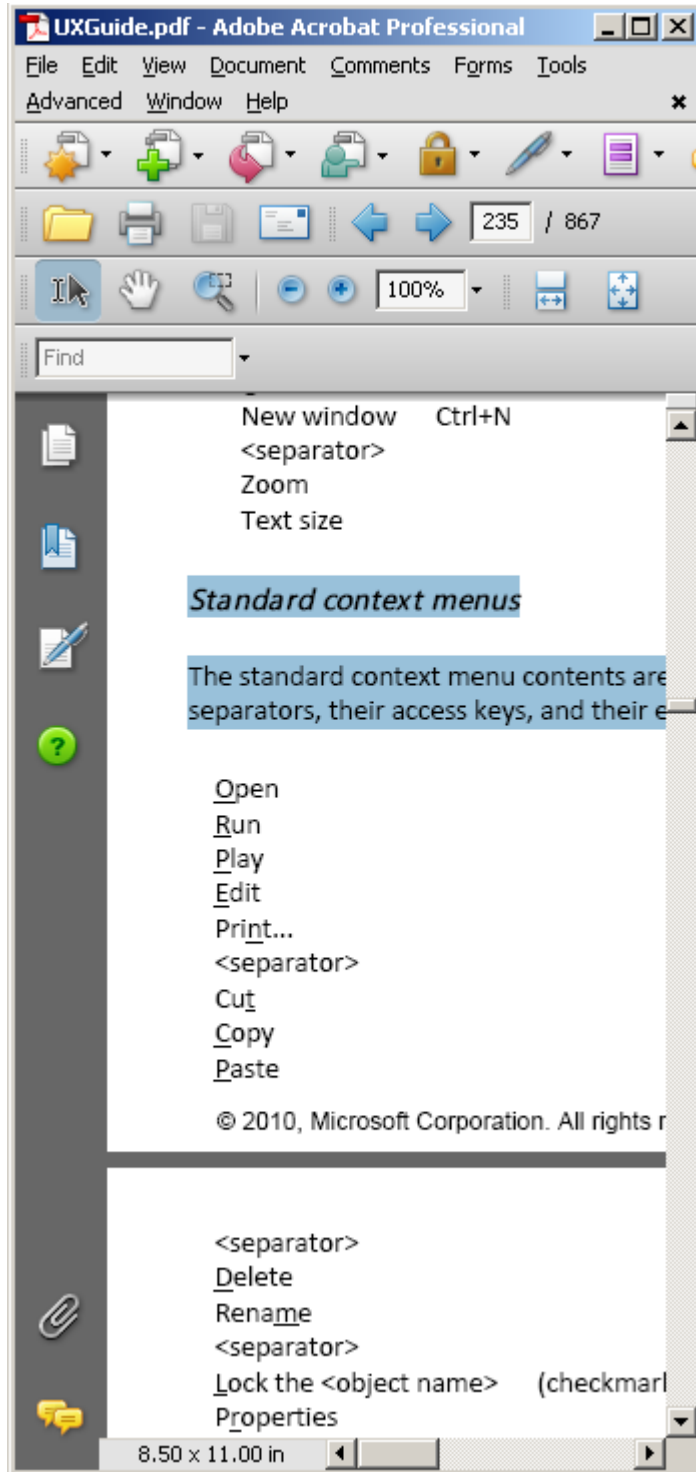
UXGuide.pdf - Adobe Acrobat Professional

File Edit View Document Comments Forms Tools
Advanced Window Help

235 / 867

100%

Find

New window Ctrl+N
<separator>
Zoom
Text size

Standard context menus

The standard context menu contents are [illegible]
separators, their access keys, and their e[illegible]

Open
Run
Play
Edit
Print...
<separator>
Cut
Copy
Paste

© 2010, Microsoft Corporation. All rights r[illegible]

<separator>
Delete
Rename
<separator>
Lock the <object name> (checkmar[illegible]
Properties

8.50 x 11.00 in